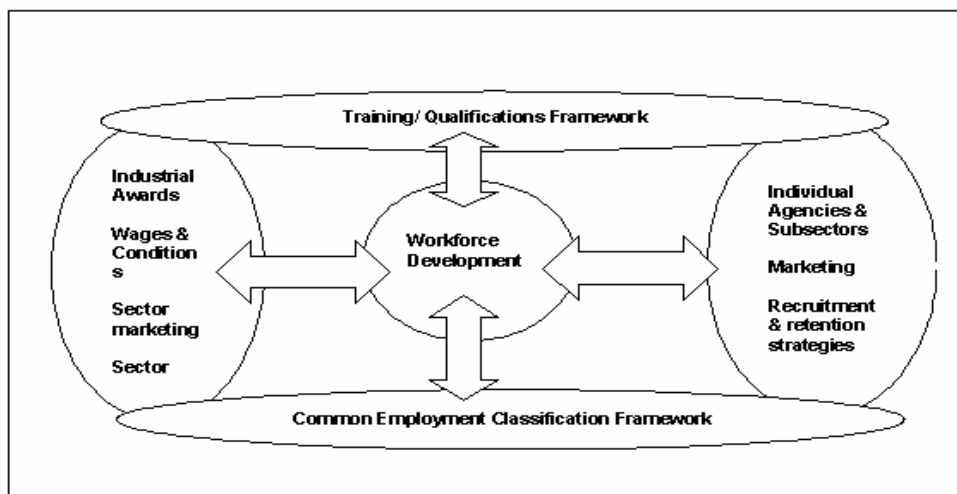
Training/ Qualifications Framework

Industrial Awards

Wages & Condition s

Sector marketing

Sector

Workforce Development

Individual Agencies & Subsectors

Marketing

Recruitment & retention strategies

Common Employment Classification Framework